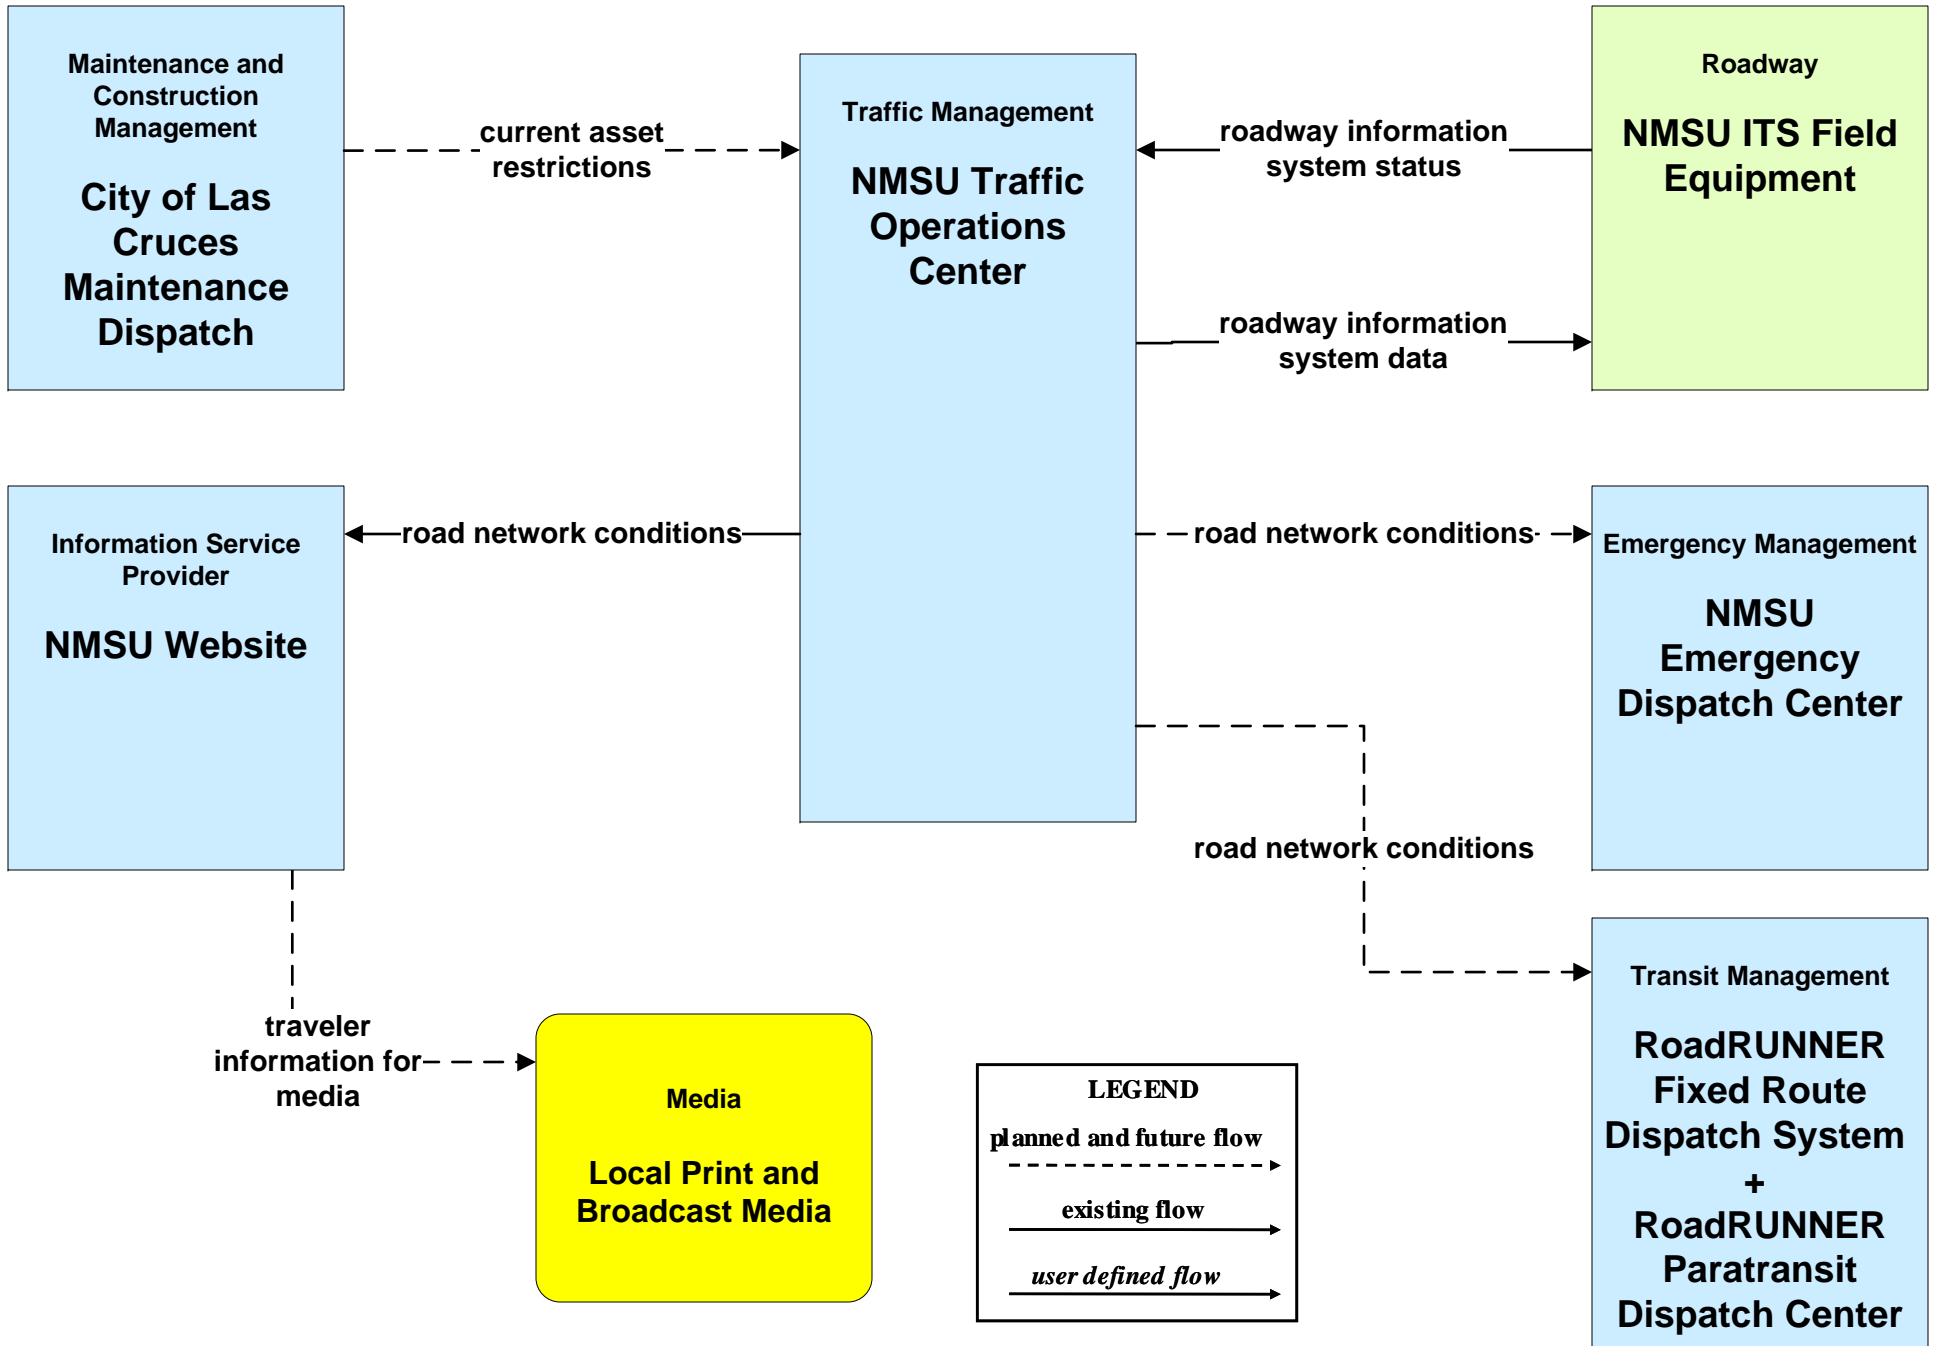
Maintenance and Construction Management

City of Las Cruces Maintenance Dispatch

current asset restrictions

Traffic Management

NMSU Traffic Operations Center

roadway information system status

roadway information system data

Roadway

NMSU ITS Field Equipment

Information Service Provider

NMSU Website

road network conditions

road network conditions

Emergency Management

NMSU Emergency Dispatch Center

road network conditions

Transit Management

RoadRUNNER Fixed Route Dispatch System + RoadRUNNER Paratransit Dispatch Center

traveler information for media

Media

Local Print and Broadcast Media

LEGEND

planned and future flow

existing flow

user defined flow